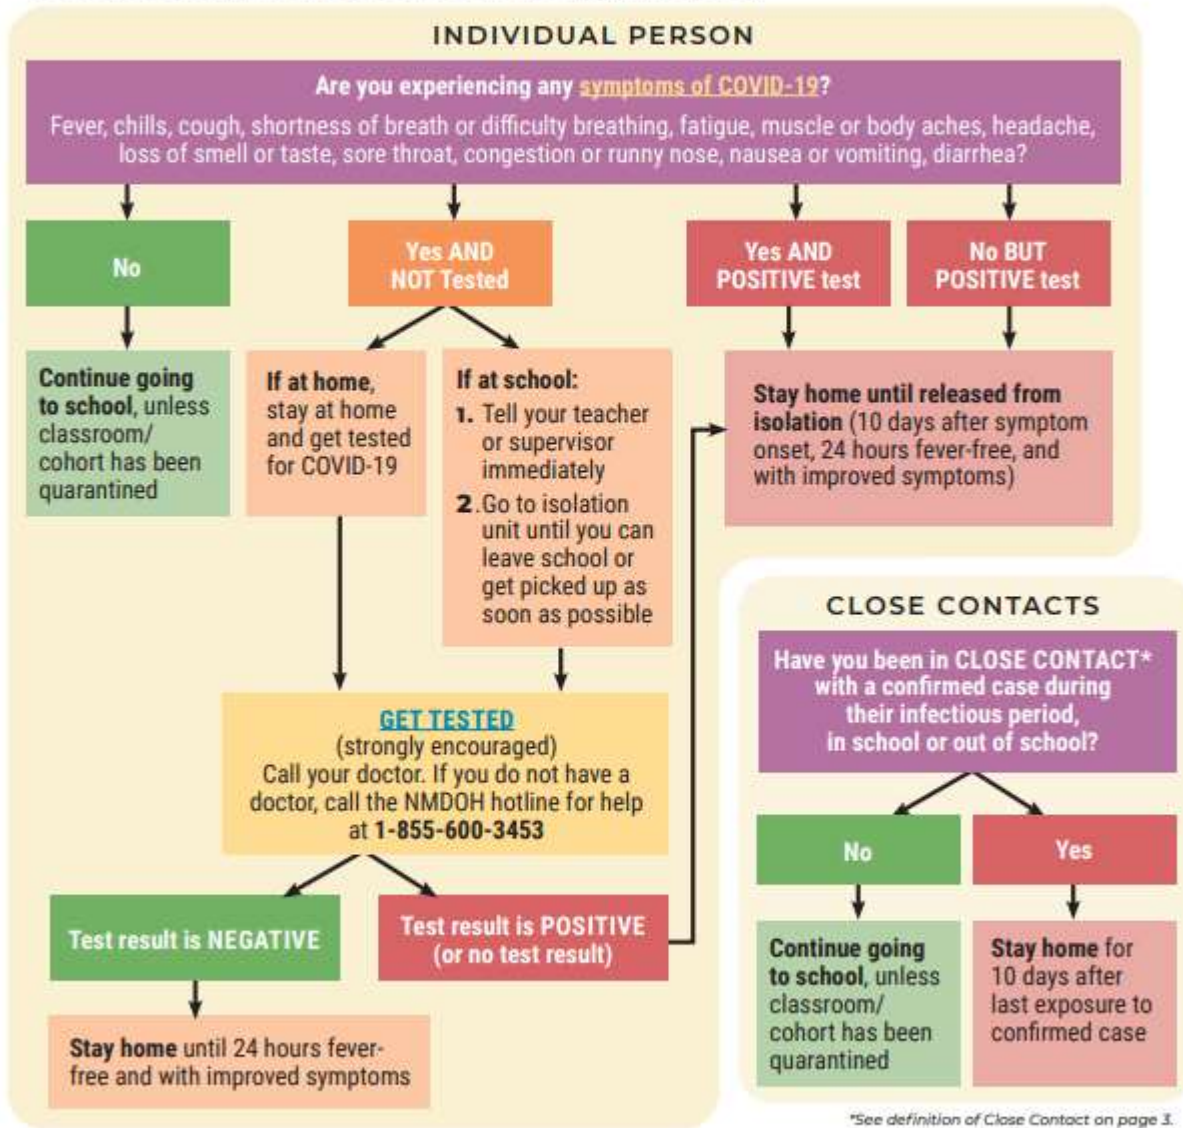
INDIVIDUAL PERSON

Are you experiencing any symptoms of COVID-19?
Fever, chills, cough, shortness of breath or difficulty breathing, fatigue, muscle or body aches, headache, loss of smell or taste, sore throat, congestion or runny nose, nausea or vomiting, diarrhea?

No

Yes AND NOT Tested

Yes AND POSITIVE test

No BUT POSITIVE test

Continue going to school, unless classroom/ cohort has been quarantined

If at home, stay at home and get tested for COVID-19

If at school:
1. Tell your teacher or supervisor immediately
2. Go to isolation unit until you can leave school or get picked up as soon as possible

Stay home until released from isolation (10 days after symptom onset, 24 hours fever-free, and with improved symptoms)

GET TESTED
(strongly encouraged)
Call your doctor. If you do not have a doctor, call the NMDOH hotline for help at 1-855-600-3453

Test result is NEGATIVE

Test result is POSITIVE (or no test result)

Stay home until 24 hours fever-free and with improved symptoms

CLOSE CONTACTS

Have you been in CLOSE CONTACT* with a confirmed case during their infectious period, in school or out of school?

No

Yes

Continue going to school, unless classroom/ cohort has been quarantined

Stay home for 10 days after last exposure to confirmed case

*See definition of Close Contact on page 3.